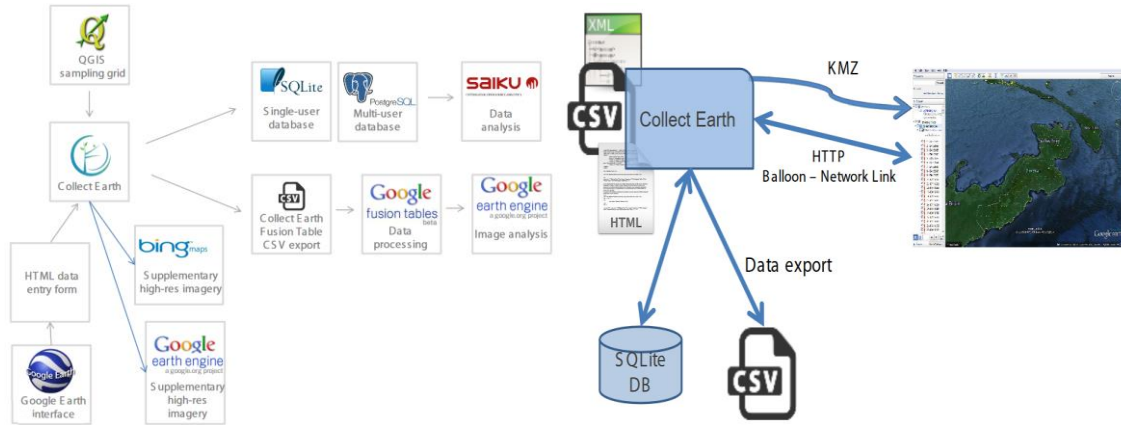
QGIS sampling grid

Collect Earth

HTML data entry form

Google Earth interface

bing maps
Supplementary high-res imagery

Google earth engine a google.org project
Supplementary high-res imagery

SQLite
Single-user database

PostgreSQL
Multi-user database

SAIKU
Data analysis

CSV
Collect Earth Fusion Table CSV export

Google fusion tables beta
Data processing

Google earth engine a google.org project
Image analysis

XML

CSV

HTML

Collect Earth

KMZ

HTTP
Balloon – Network Link

Data export

SQLite DB

CSV